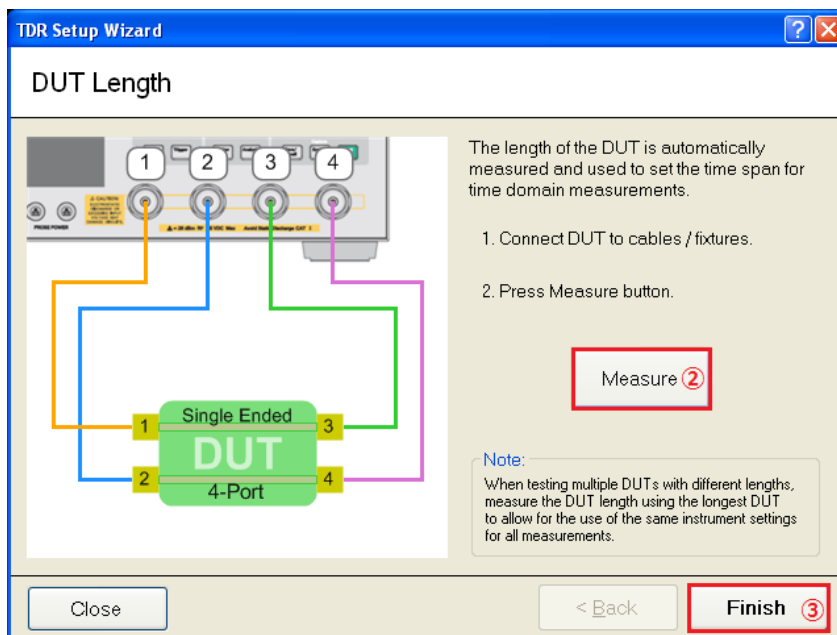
TDR Setup Wizard

DUT Length

1 2 3 4

PROBE POWER

Single Ended
DUT
4-Port

1 2 3 4

The length of the DUT is automatically measured and used to set the time span for time domain measurements.

1. Connect DUT to cables / fixtures.

2. Press Measure button.

Measure ②

Note:
When testing multiple DUTs with different lengths, measure the DUT length using the longest DUT to allow for the use of the same instrument settings for all measurements.

Close

< Back

Finish ③